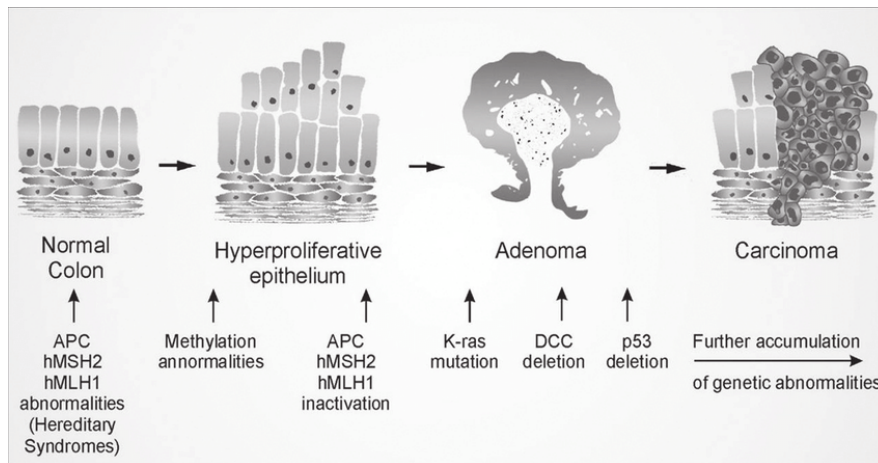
Normal Colon

Hyperproliferative epithelium

Adenoma

Carcinoma

APC hMSH2 hMLH1 abnormalities (Hereditary Syndromes)

Methylation annormalities

APC hMSH2 hMLH1 inactivation

K-ras mutation

DCC deletion

p53 deletion

Further accumulation of genetic abnormalities